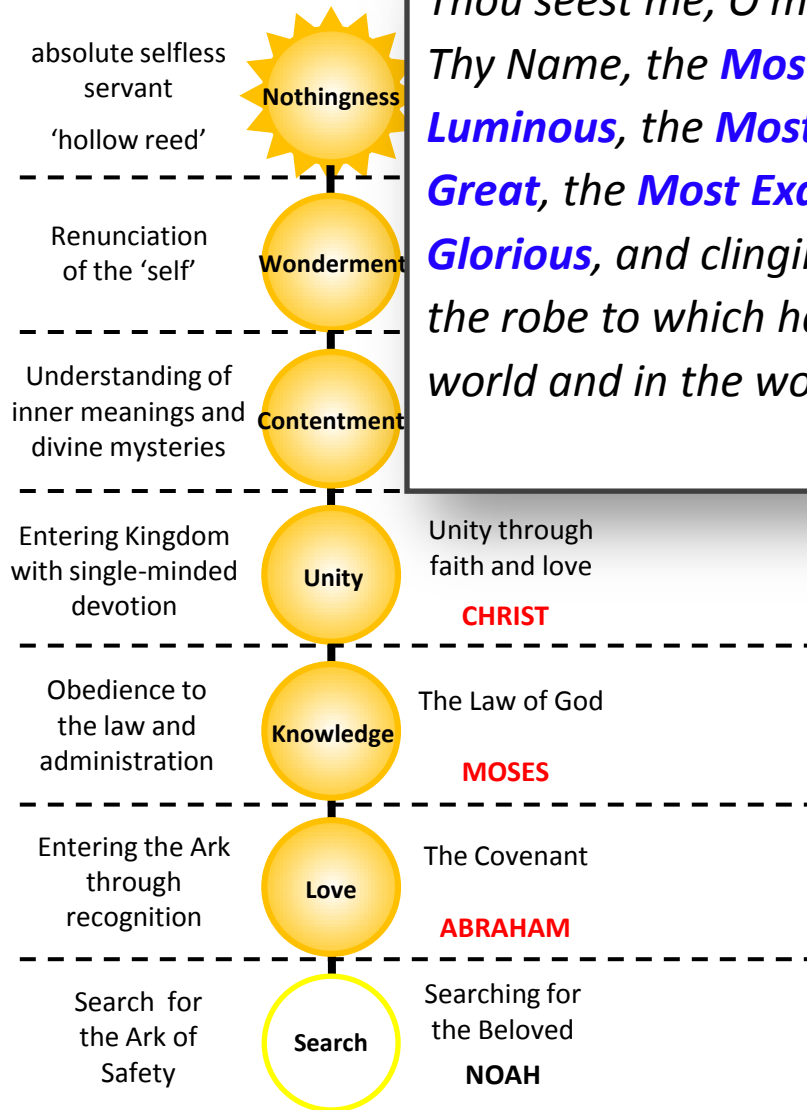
absolute selfless servant
'hollow reed'

Nothingness

Thou seest me, O m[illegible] Thy Name, the Mos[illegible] Luminous, the Mos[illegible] Great, the Most Ex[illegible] Glorious, and clingi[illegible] the robe to which h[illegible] world and in the wo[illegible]

Renunciation of the 'self'

Wonderment

Understanding of inner meanings and divine mysteries

Contentment

Entering Kingdom with single-minded devotion

Unity

Unity through faith and love

CHRIST

Obedience to the law and administration

Knowledge

The Law of God

MOSES

Entering the Ark through recognition

Love

The Covenant

ABRAHAM

Search for the Ark of Safety

Search

Searching for the Beloved

NOAH